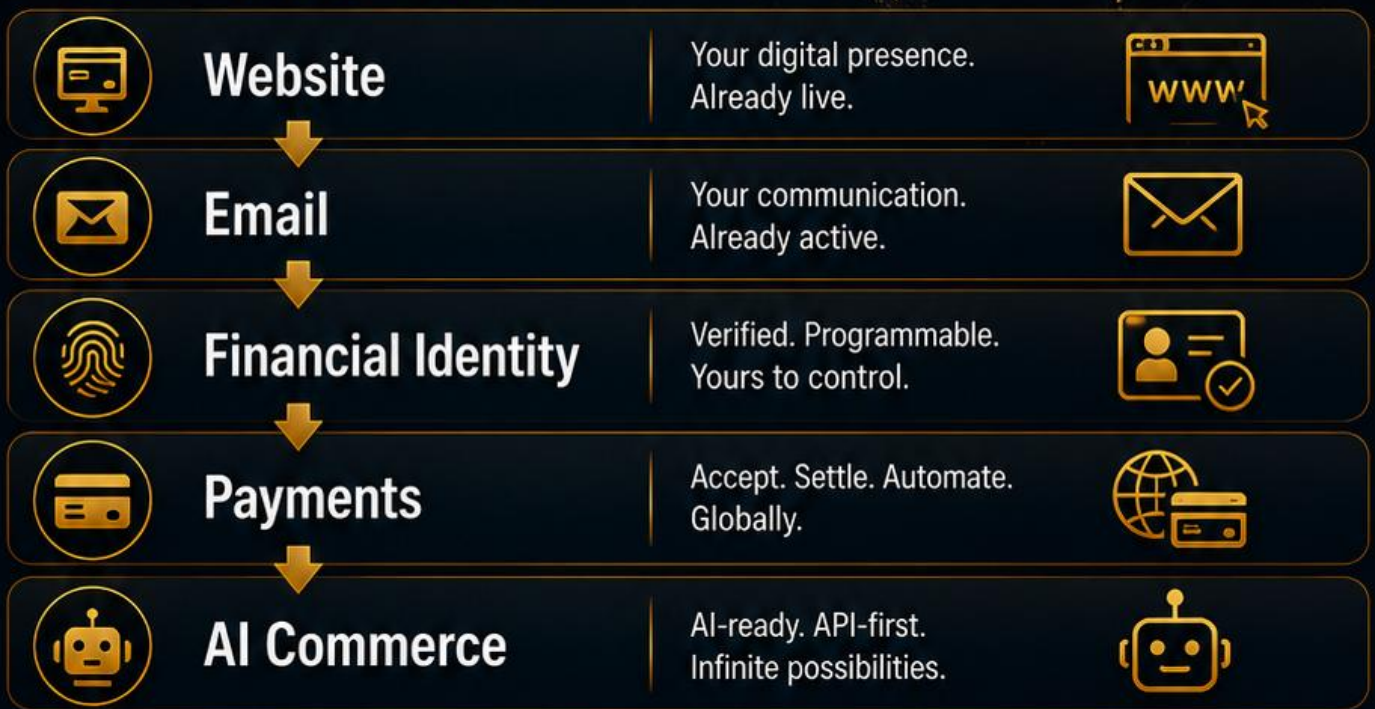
Website
Your digital presence. Already live.
WWW

Email
Your communication. Already active.

Financial Identity
Verified. Programmable. Yours to control.

Payments
Accept. Settle. Automate. Globally.

AI Commerce
AI-ready. API-first. Infinite possibilities.